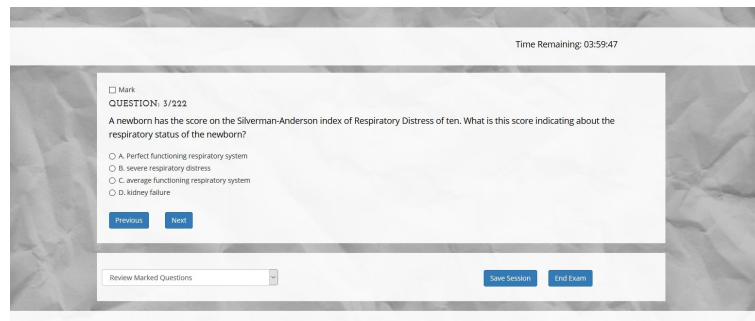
Time Remaining: 03:59:47

☐ Mark
QUESTION: 3/222

A newborn has the score on the Silverman-Anderson index of Respiratory Distress of ten. What is this score indicating about the respiratory status of the newborn?

○ A. Perfect functioning respiratory system
○ B. severe respiratory distress
○ C. average functioning respiratory system
○ D. kidney failure

Previous Next

Review Marked Questions

Save Session End Exam